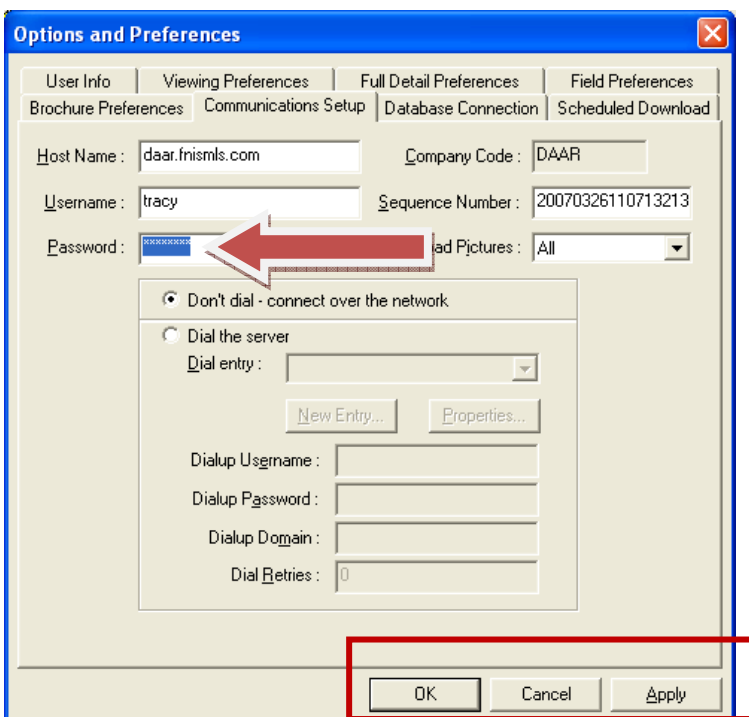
Options and Preferences

User Info | Viewing Preferences | Full Detail Preferences | Field Preferences
Brochure Preferences | Communications Setup | Database Connection | Scheduled Download

Host Name : daar.fnismls.com
Company Code : DAAR

Username : tracy
Sequence Number : 20070326110713213

Password : ********
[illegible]ad Pictures : All

Don't dial - connect over the network

Dial the server

Dial entry :

New Entry...
Properties...

Dialup Username :

Dialup Password :

Dialup Domain :

Dial Retries : 0

OK
Cancel
Apply